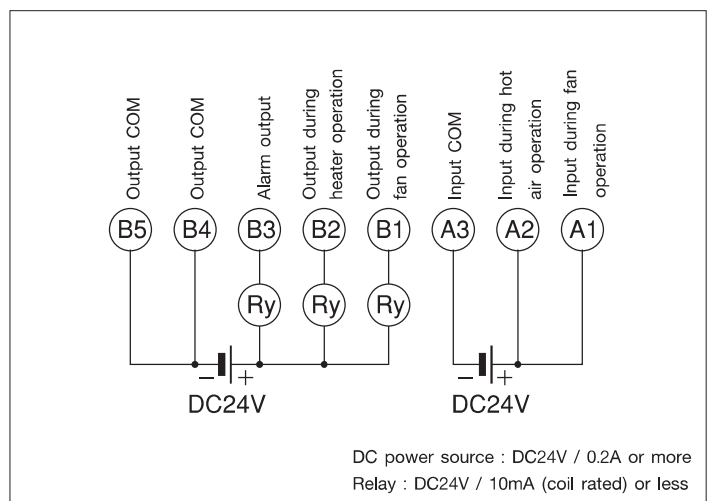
Output COM
Output COM
Alarm output
Output during heater operation
Output during fan operation
Input COM
Input during hot air operation
Input during fan operation

B5
B4
B3
B2
B1
A3
A2
A1

Ry
Ry
Ry

− +
DC24V

− +
DC24V

DC power source : DC24V / 0.2A or more
Relay : DC24V / 10mA (coil rated) or less